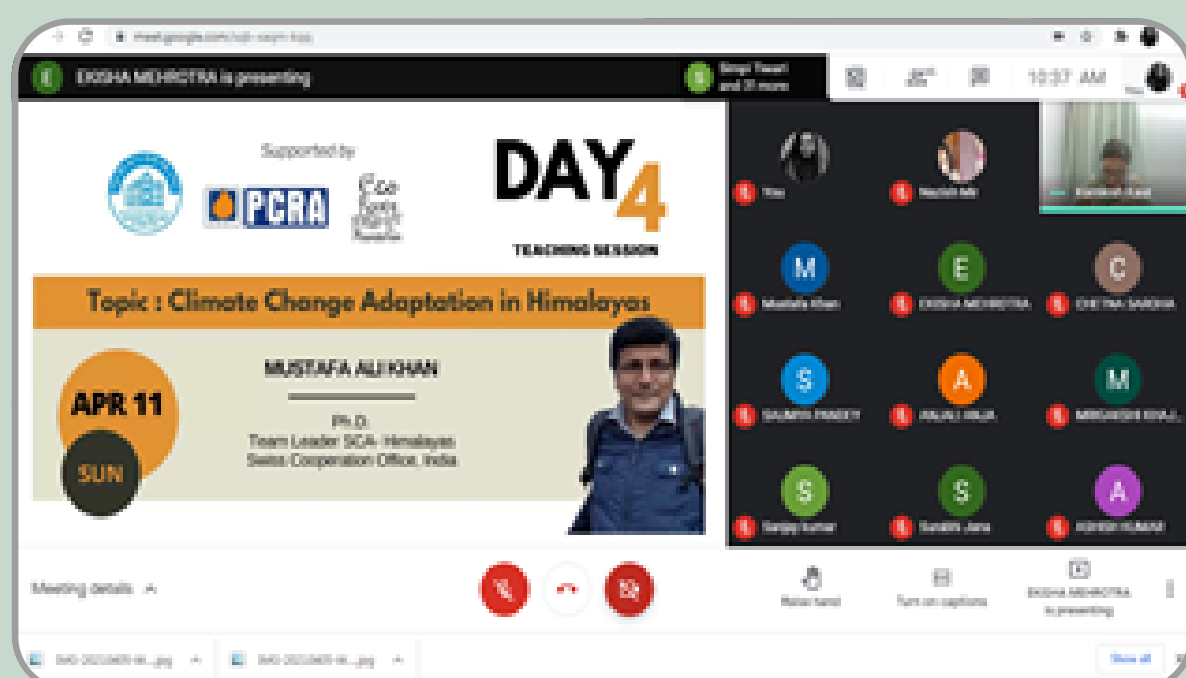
EKSHA MEHROTRA is presenting

10:37 AM

Supported by

PCRA

DAY 4

TEACHING SESSION

Topic : Climate Change Adaptation in Himalayas

APR 11

SUN

MUSTAFA ALI KHAN

Ph.D.
Team Leader SCA- Himalayas
Swiss Cooperation Office, India

M

E

EKSHA MEHROTRA

C

S

A

M

S

S

A

Meeting details

Raise hand

Turn on captions

EKSHA MEHROTRA is presenting

Show all